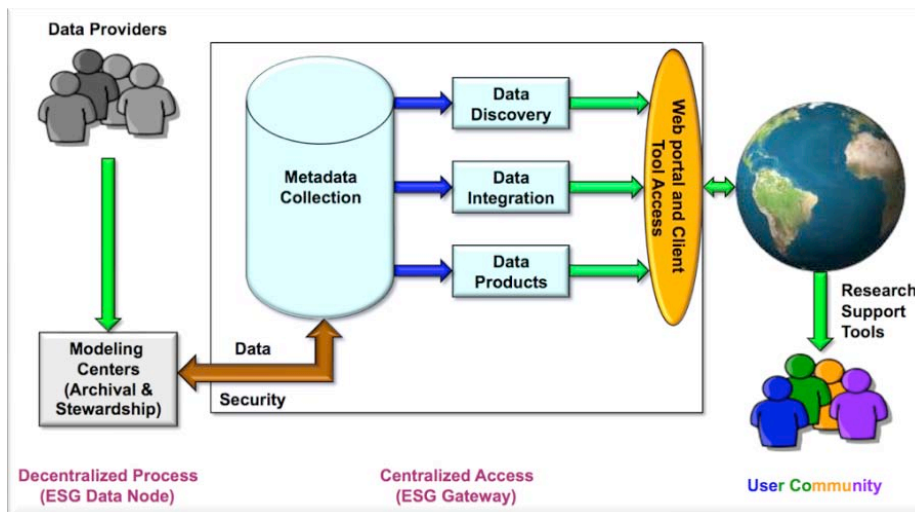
Data Providers

Modeling Centers (Archival & Stewardship)

Metadata Collection

Data Discovery

Data Integration

Data Products

Web portal and Client Tool Access

Data

Security

Research Support Tools

Decentralized Process (ESG Data Node)

Centralized Access (ESG Gateway)

User Community